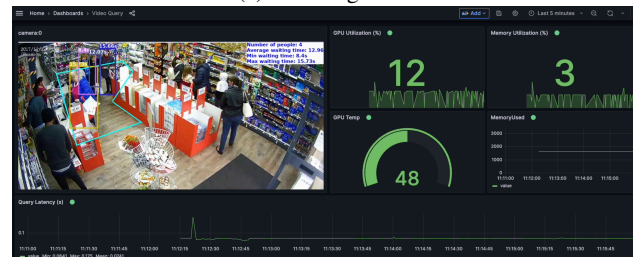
Home > Dashboards > Video Query

Add | Last 5 minutes

camera:0

Number of people: 4
Average waiting time: 12.96
Min waiting time: 8.4s
Max waiting time: 15.73s

15.66
12.07

GPU Utilization (%)

12

Memory Utilization (%)

3

GPU Temp

48

MemoryUsed

3000
2000
1000
0

11:11:00 11:12:00 11:13:00 11:14:00 11:15:00

— value

Query Latency (s)

0.1

11:11:00 11:11:15 11:11:30 11:11:45 11:12:00 11:12:15 11:12:30 11:12:45 11:13:00 11:13:15 11:13:30 11:13:45 11:14:00 11:14:15 11:14:30 11:14:45 11:15:00 11:15:15 11:15:30 11:15:45

— value Min: 0.0641 Max: 0.175 Mean: 0.0741